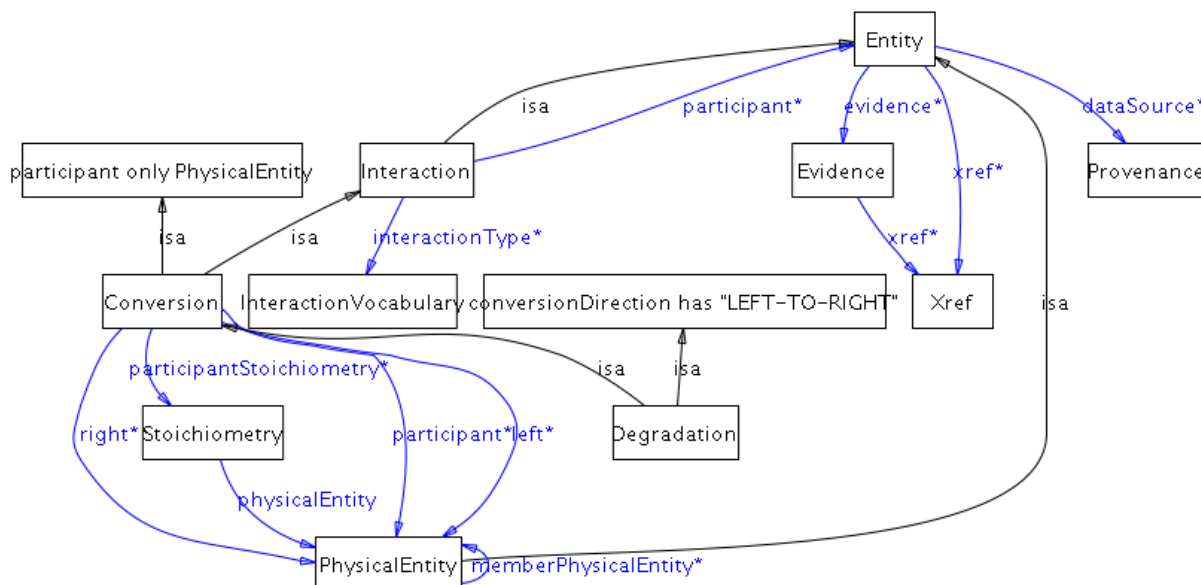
Entity

isa

participant*

evidence*

dataSource*

participant only PhysicalEntity

Interaction

Evidence

xref*

Provenance

isa

isa

interactionType*

xref*

isa

Conversion

InteractionVocabulary

conversionDirection has "LEFT-TO-RIGHT"

Xref

participantStoichiometry*

isa

isa

right*

Stoichiometry

participant*

left*

Degradation

physicalEntity

PhysicalEntity

memberPhysicalEntity*